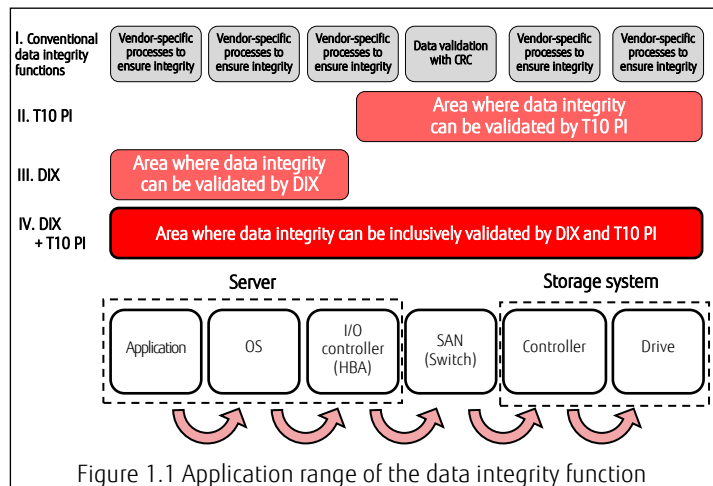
I. Conventional data integrity functions

Vendor-specific processes to ensure integrity

Vendor-specific processes to ensure integrity

Vendor-specific processes to ensure integrity

Data validation with CRC

Vendor-specific processes to ensure integrity

Vendor-specific processes to ensure integrity

II. T10 PI

Area where data integrity can be validated by T10 PI

III. DIX

Area where data integrity can be validated by DIX

IV. DIX + T10 PI

Area where data integrity can be inclusively validated by DIX and T10 PI

Server

Storage system

Application

OS

I/O controller (HBA)

SAN (Switch)

Controller

Drive

Figure 1.1 Application range of the data integrity function